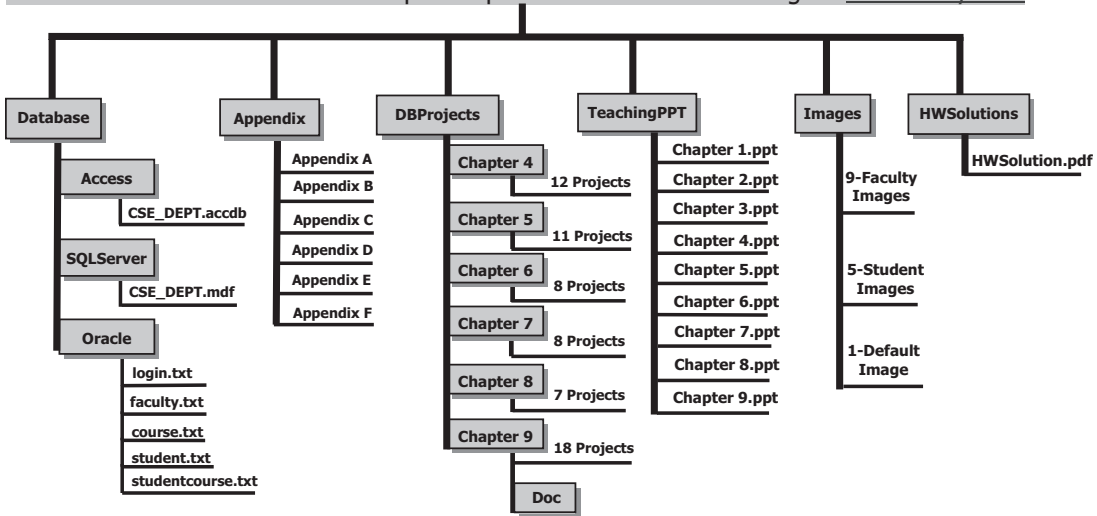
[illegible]

Database

Access

CSE_DEPT.accdb

SQLServer

CSE_DEPT.mdf

Oracle

login.txt

faculty.txt

course.txt

student.txt

studentcourse.txt

Appendix

Appendix A

Appendix B

Appendix C

Appendix D

Appendix E

Appendix F

DBProjects

Chapter 4

12 Projects

Chapter 5

11 Projects

Chapter 6

8 Projects

Chapter 7

8 Projects

Chapter 8

7 Projects

Chapter 9

18 Projects

Doc

TeachingPPT

Chapter 1.ppt

Chapter 2.ppt

Chapter 3.ppt

Chapter 4.ppt

Chapter 5.ppt

Chapter 6.ppt

Chapter 7.ppt

Chapter 8.ppt

Chapter 9.ppt

Images

9-Faculty Images

5-Student Images

1-Default Image

HWSolutions

HWSolution.pdf